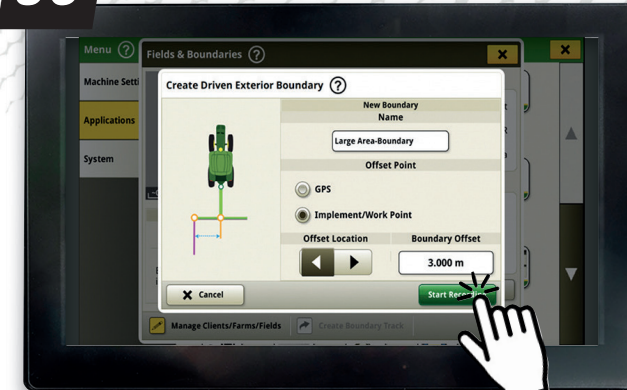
Menu

Machine Setti

Applications

System

Fields & Boundaries

Create Driven Exterior Boundary

New Boundary

Name

Large Area-Boundary

Offset Point

GPS

Implement/Work Point

Offset Location

Boundary Offset

3.000 m

Cancel

Start Rec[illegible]

Manage Clients/Farms/Fields

Create Boundary Track